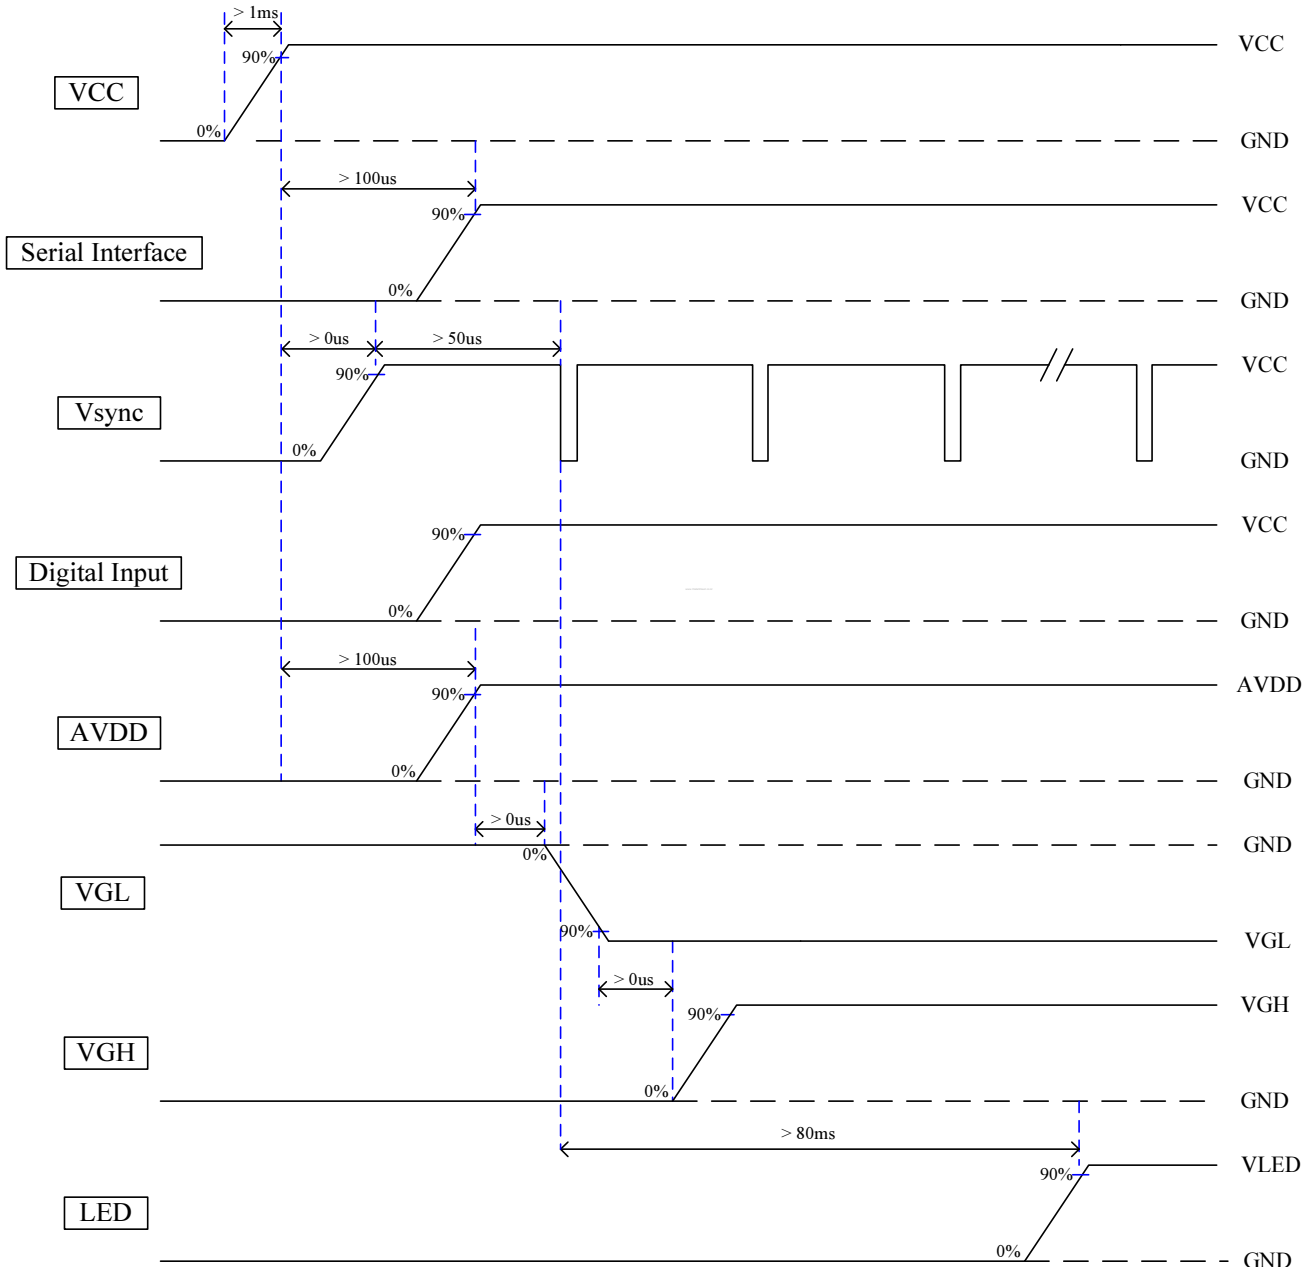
> 1ms

90%

VCC

VCC

0%

GND

> 100us

90%

VCC

Serial Interface

0%

GND

> 0us

> 50us

VCC

90%

Vsync

0%

GND

90%

VCC

Digital Input

0%

GND

> 100us

90%

AVDD

AVDD

0%

GND

> 0us

GND

0%

VGL

90%

VGL

> 0us

90%

VGH

VGH

0%

GND

> 80ms

90%

VLED

LED

0%

GND